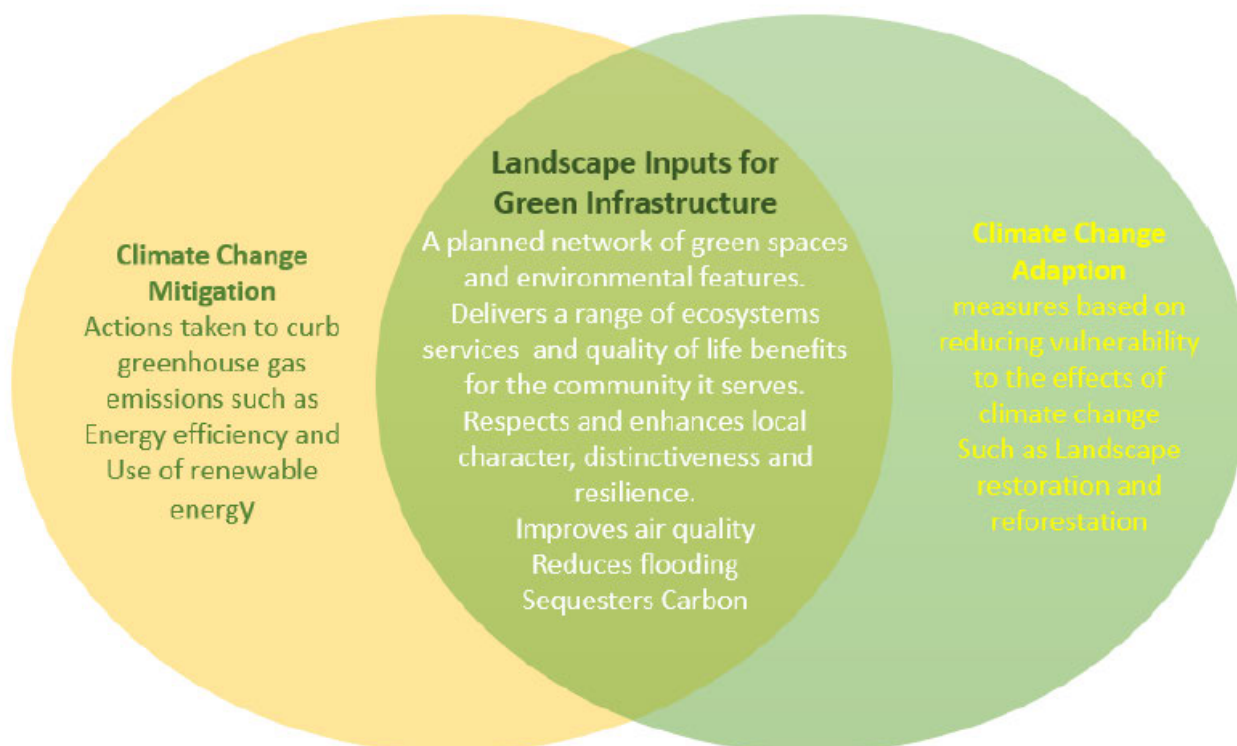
Climate Change Mitigation
Actions taken to curb greenhouse gas emissions such as Energy efficiency and Use of renewable energy

Landscape Inputs for Green Infrastructure
A planned network of green spaces and environmental features.
Delivers a range of ecosystems services and quality of life benefits for the community it serves.
Respects and enhances local character, distinctiveness and resilience.
Improves air quality
Reduces flooding
Sequesters Carbon

Climate Change Adaption
measures based on reducing vulnerability to the effects of climate change
Such as Landscape restoration and reforestation